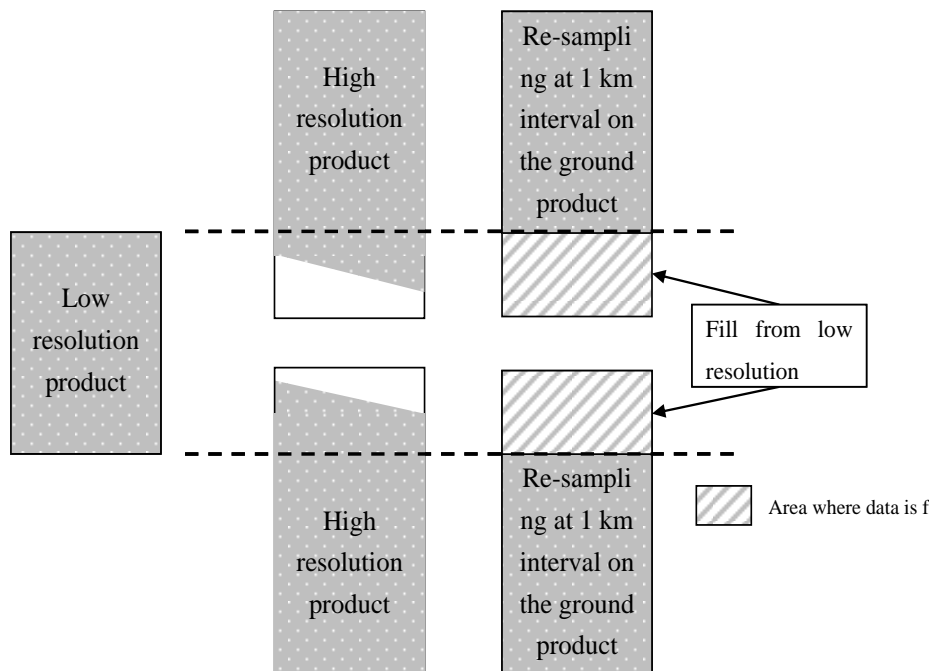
High resolution product

Re-sampling at 1 km interval on the ground product

Low resolution product

Fill from low resolution

High resolution product

Re-sampling at 1 km interval on the ground product

Area where data is f